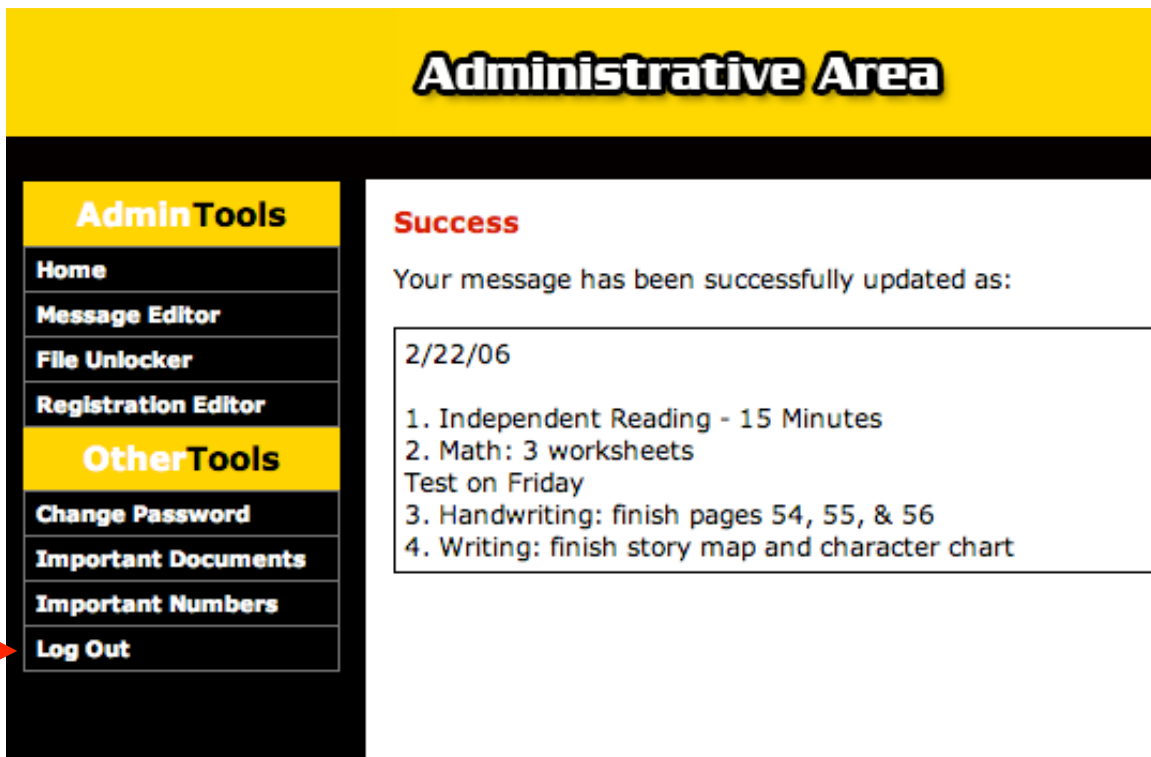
Administrative Area

AdminTools

Home

Message Editor

File Unlocker

Registration Editor

OtherTools

Change Password

Important Documents

Important Numbers

Log Out

Success

Your message has been successfully updated as:

2/22/06

1. Independent Reading - 15 Minutes
2. Math: 3 worksheets
Test on Friday
3. Handwriting: finish pages 54, 55, & 56
4. Writing: finish story map and character chart